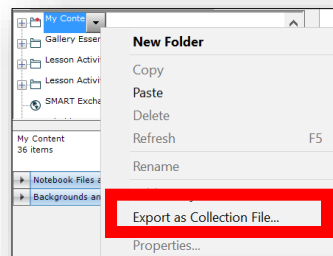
My Conte
Gallery Essen
Lesson Activiti
Lesson Activiti
SMART Excha
My Content
36 items
Notebook Files a
Backgrounds an
New Folder
Copy
Paste
Delete
Refresh F5
Rename
Export as Collection File...
Properties...